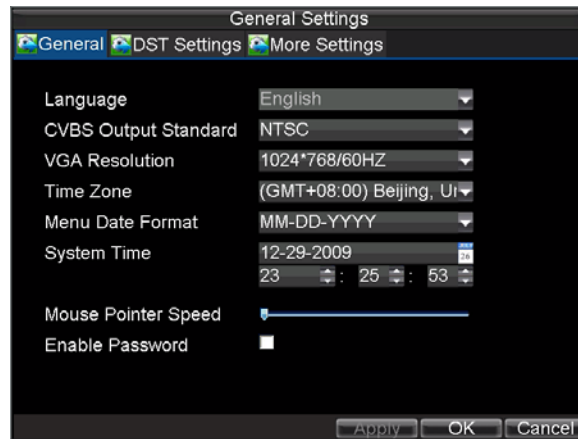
General Settings

General DST Settings More Settings

Language English
CVBS Output Standard NTSC
VGA Resolution 1024*768/60HZ
Time Zone (GMT+08:00) Beijing, U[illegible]
Menu Date Format MM-DD-YYYY
System Time 12-29-2009
23 : 25 : 53

Mouse Pointer Speed
Enable Password

Apply OK Cancel